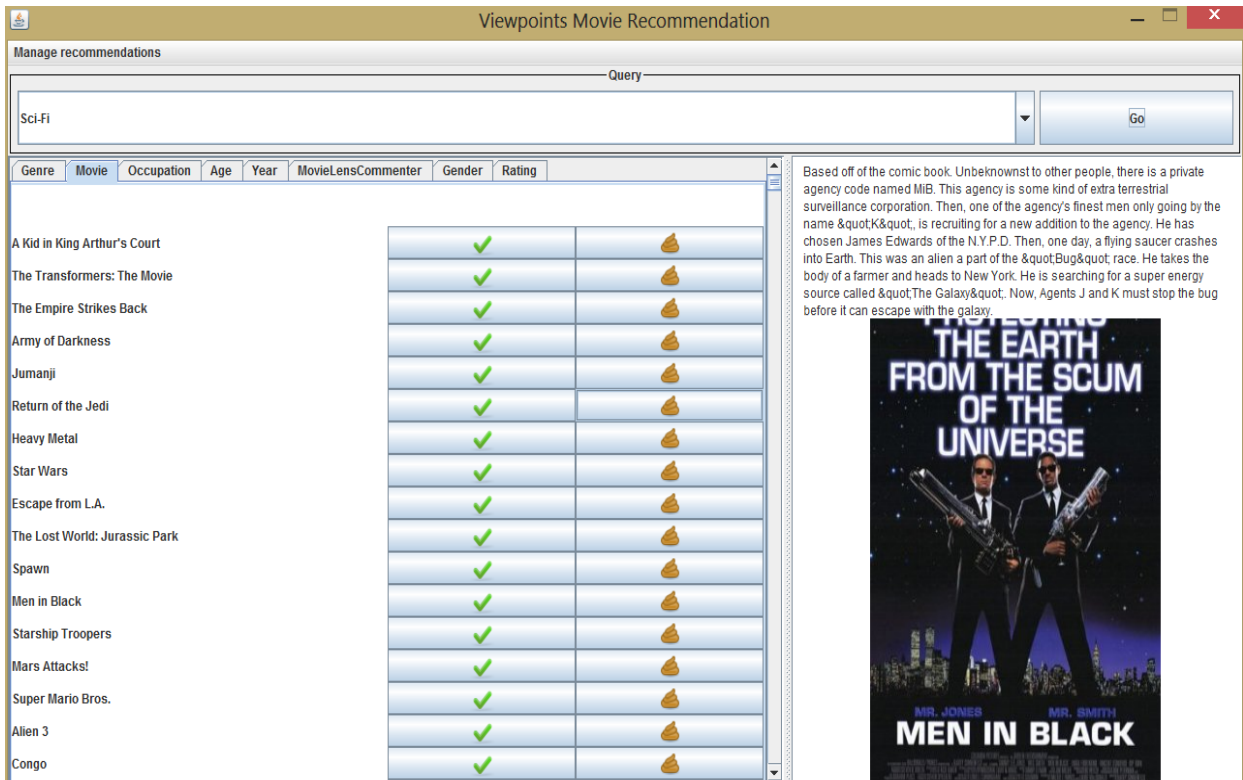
Viewpoints Movie Recommendation

Manage recommendations

Query

Sci-Fi

Go

Genre | Movie | Occupation | Age | Year | MovieLensCommenter | Gender | Rating

A Kid in King Arthur's Court
The Transformers: The Movie
The Empire Strikes Back
Army of Darkness
Jumanji
Return of the Jedi
Heavy Metal
Star Wars
Escape from L.A.
The Lost World: Jurassic Park
Spawn
Men in Black
Starship Troopers
Mars Attacks!
Super Mario Bros.
Alien 3
Congo

Based off of the comic book. Unbeknownst to other people, there is a private agency code named MiB. This agency is some kind of extra terrestrial surveillance corporation. Then, one of the agency's finest men only going by the name &quot;K&quot;, is recruiting for a new addition to the agency. He has chosen James Edwards of the N.Y.P.D. Then, one day, a flying saucer crashes into Earth. This was an alien a part of the &quot;Bug&quot; race. He takes the body of a farmer and heads to New York. He is searching for a super energy source called &quot;The Galaxy&quot;. Now, Agents J and K must stop the bug before it can escape with the galaxy.

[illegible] THE EARTH FROM THE SCUM OF THE UNIVERSE

MR. JONES MR. SMITH

MEN IN BLACK